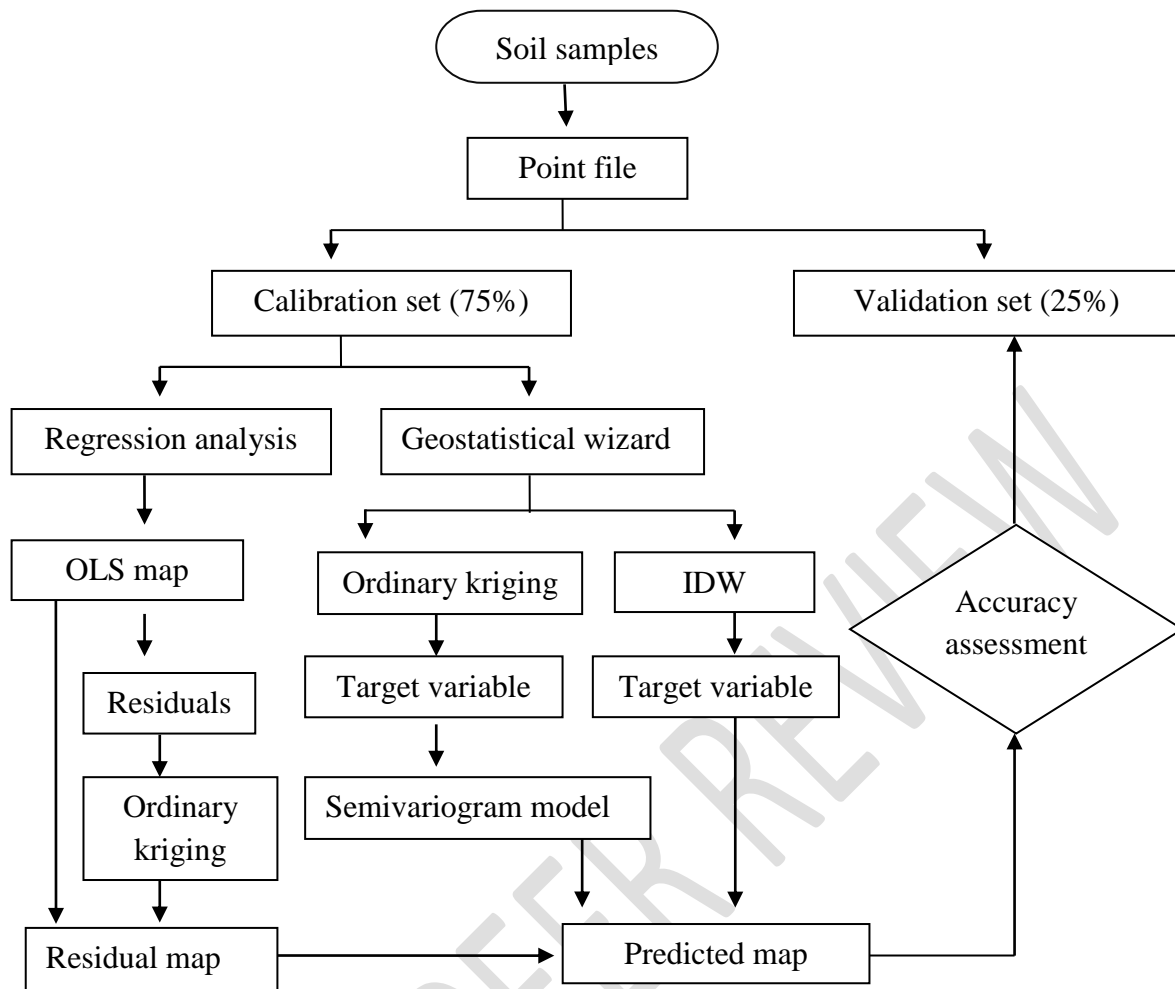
Soil samples

Point file

Calibration set (75%)

Validation set (25%)

Regression analysis

Geostatistical wizard

OLS map

Ordinary kriging

IDW

Accuracy assessment

Residuals

Target variable

Target variable

Ordinary kriging

Semivariogram model

Residual map

Predicted map

PEER REVIEW